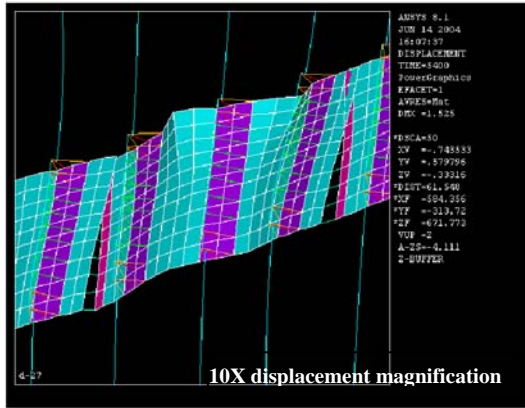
ANSYS 8.1
JUN 14 2004
16:07:37
DISPLACEMENT
TIME=3400
PowerGraphics
EFACET=1
AVRES=Mat
DMX =1.525

*DSCA=50
XV =-.748333
YV =.579796
ZV =-.33316
*DIST=61.548
*XF =-584.356
*YF =-319.72
*ZF =-671.773
VUP =Z
A-ZS=-4.111
Z-BUFFER

4-27

10X displacement magnification